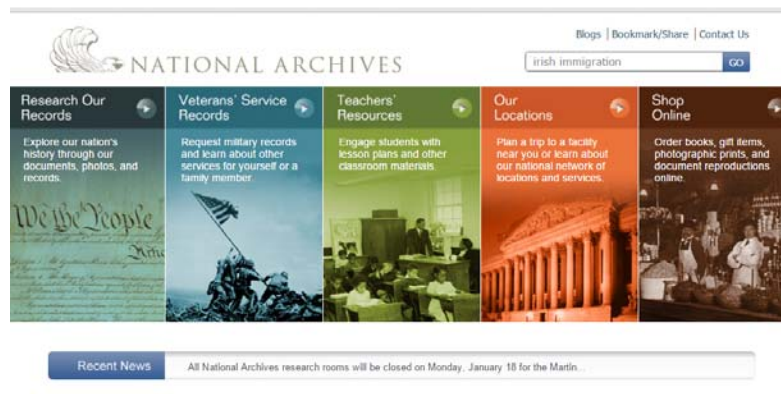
Blogs | Bookmark/Share | Contact Us

NATIONAL ARCHIVES

irish immigration

GO

Research Our Records

Explore our nation's history through our documents, photos, and records.

We the People

Veterans' Service Records

Request military records and learn about other services for yourself or a family member.

Teachers' Resources

Engage students with lesson plans and other classroom materials.

Our Locations

Plan a trip to a facility near you or learn about our national network of locations and services.

Shop Online

Order books, gift items, photographic prints, and document reproductions online.

Recent News

All National Archives research rooms will be closed on Monday, January 18 for the Martin...